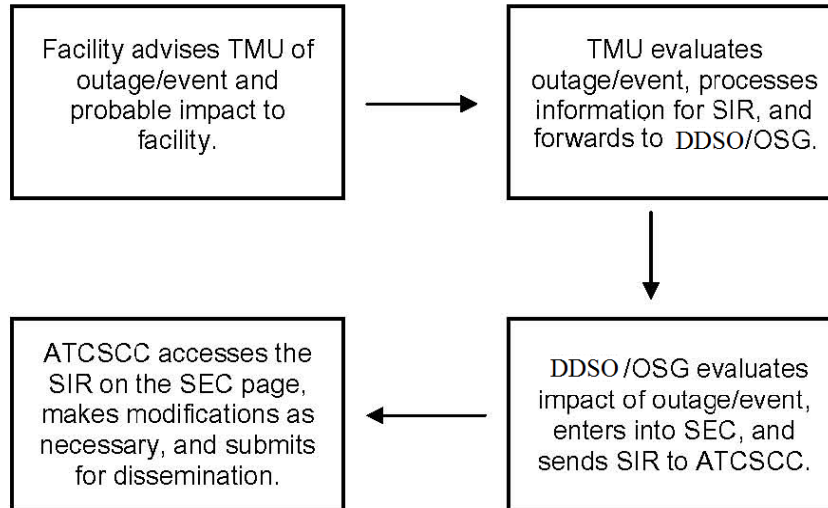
Facility advises TMU of outage/event and probable impact to facility.

TMU evaluates outage/event, processes information for SIR, and forwards to DDSO/OSG.

DDSO/OSG evaluates impact of outage/event, enters into SEC, and sends SIR to ATCSCC.

ATCSCC accesses the SIR on the SEC page, makes modifications as necessary, and submits for dissemination.